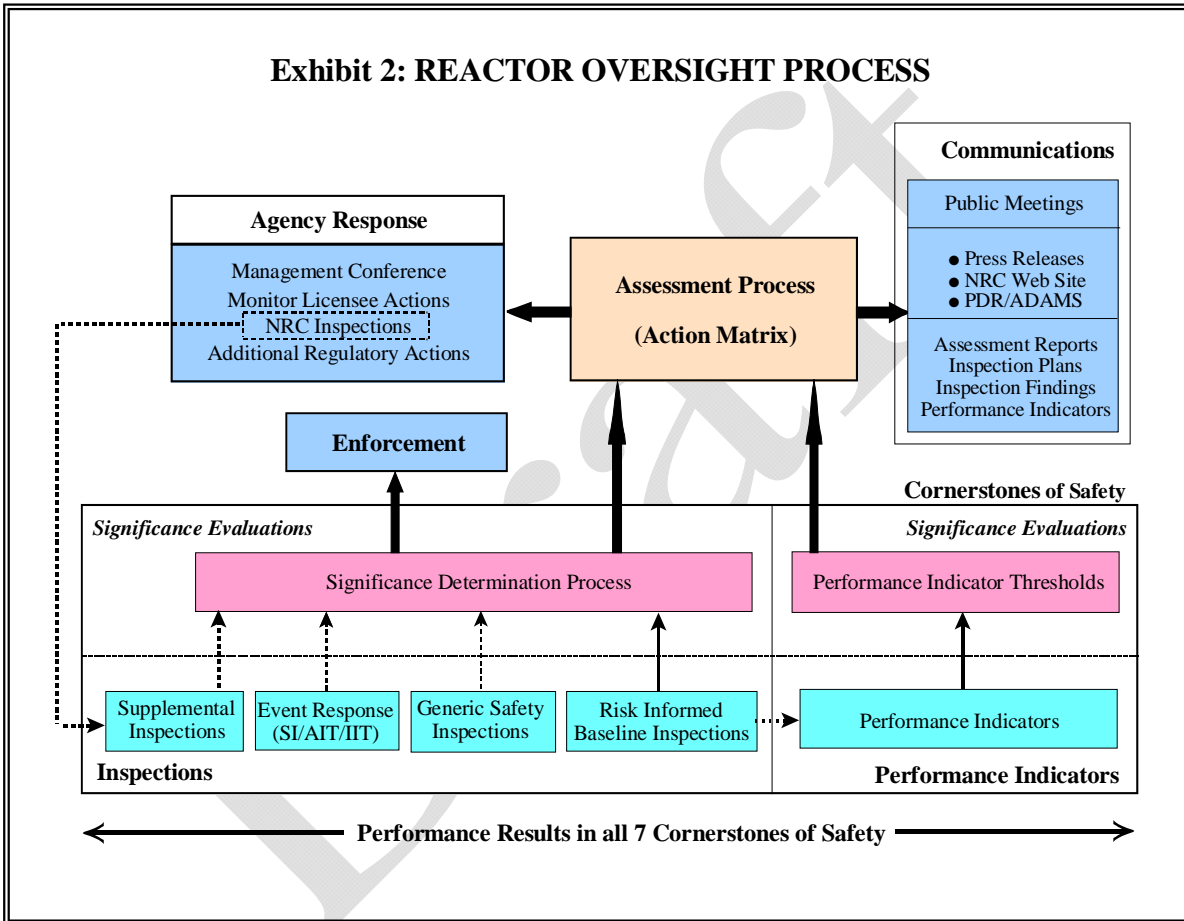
Exhibit 2: REACTOR OVERSIGHT PROCESS

Communications

Public Meetings

● Press Releases
● NRC Web Site
● PDR/ADAMS

Assessment Reports
Inspection Plans
Inspection Findings
Performance Indicators

Agency Response

Management Conference
Monitor Licensee Actions
NRC Inspections
Additional Regulatory Actions

Assessment Process

(Action Matrix)

Enforcement

Cornerstones of Safety

Significance Evaluations

Significance Determination Process

Significance Evaluations

Performance Indicator Thresholds

Supplemental Inspections

Event Response (SI/AIT/IIT)

Generic Safety Inspections

Risk Informed Baseline Inspections

Performance Indicators

Inspections

Performance Indicators

Performance Results in all 7 Cornerstones of Safety

Draft